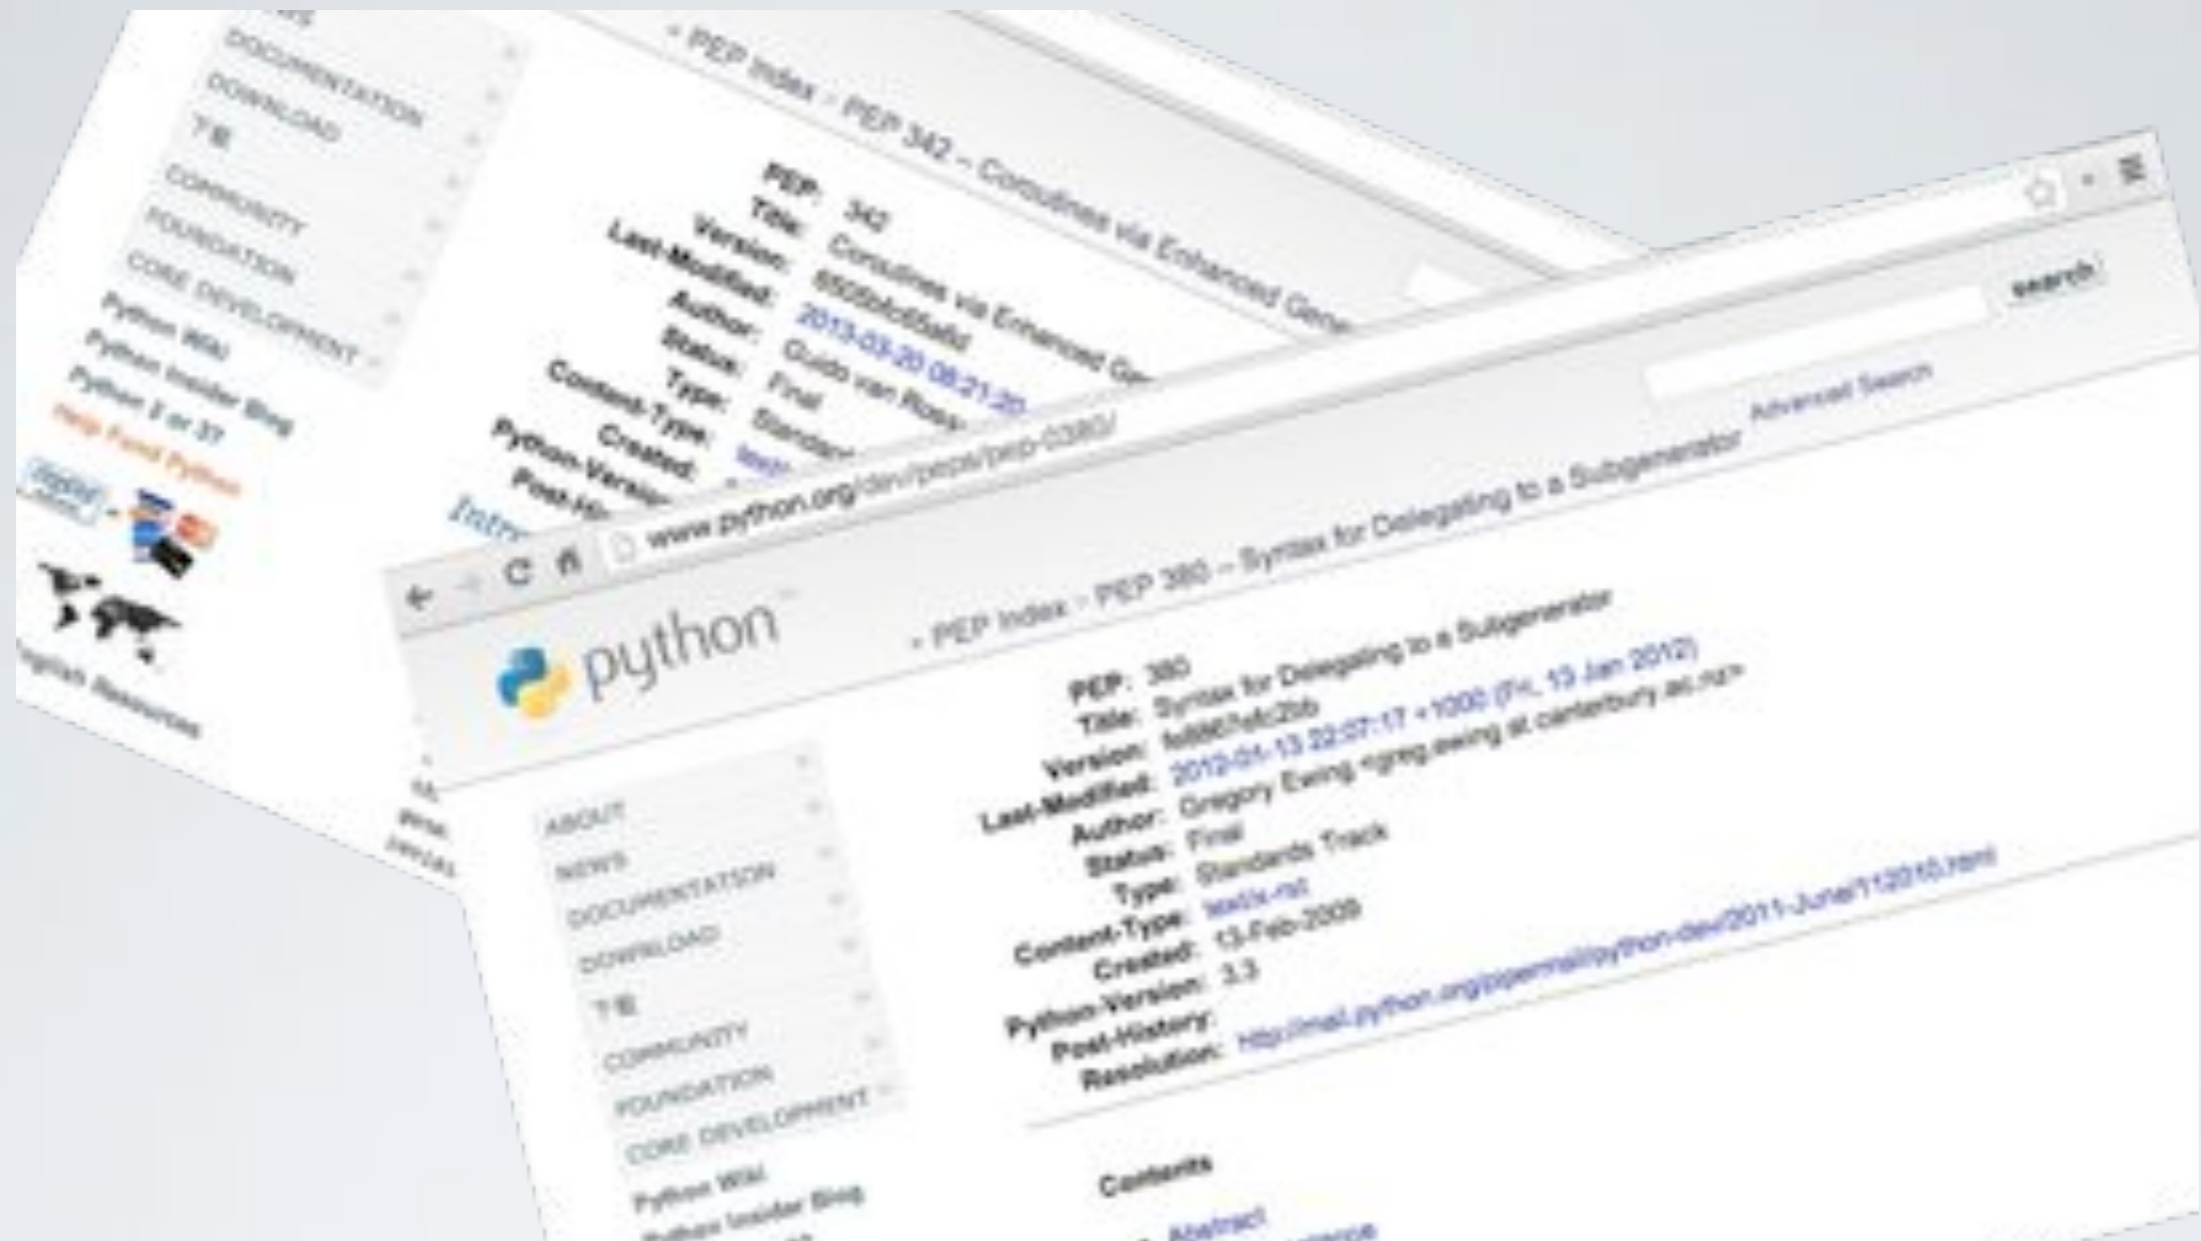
DOCUMENTATION
DOWNLOAD
下载
COMMUNITY
FOUNDATION
CORE DEVELOPMENT
Python Wiki
Python Insider Blog
Python 2 or 3?
Help Fund Python
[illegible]
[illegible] Resources

» PEP Index » PEP 342 -- Coroutines via Enhanced Gen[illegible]

PEP: 342
Title: Coroutines via Enhanced Ge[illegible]
Version: 6505bfc65afd
Last-Modified: 2013-03-20 08:21:20
Author: Guido van Ross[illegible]
Status: Final
Type: Standa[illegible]
Content-Type: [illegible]
Created:
Python-Version:
Post-His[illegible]
Intr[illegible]

www.python.org/dev/peps/pep-0380/

search
Advanced Search

python

» PEP Index » PEP 380 -- Syntax for Delegating to a Subgenerator

ABOUT
NEWS
DOCUMENTATION
DOWNLOAD
下载
COMMUNITY
FOUNDATION
CORE DEVELOPMENT
Python Wiki
Python Insider Blog

PEP: 380
Title: Syntax for Delegating to a Subgenerator
Version: fe8867efc2bb
Last-Modified: 2012-01-13 22:07:17 +1000 (Fri, 13 Jan 2012)
Author: Gregory Ewing <greg.ewing at canterbury.ac.nz>
Status: Final
Type: Standards Track
Content-Type: text/x-rst
Created: 13-Feb-2009
Python-Version: 3.3
Post-History:
Resolution: http://mail.python.org/pipermail/python-dev/2011-June/112010.html

Contents

Abstract
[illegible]